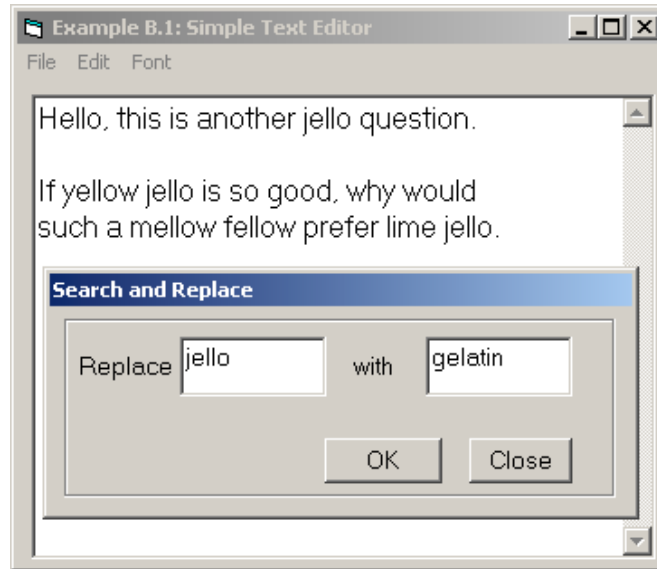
Example B.1: Simple Text Editor

File Edit Font

Hello, this is another jello question.

If yellow jello is so good, why would such a mellow fellow prefer lime jello.

Search and Replace

Replace jello with gelatin

OK Close